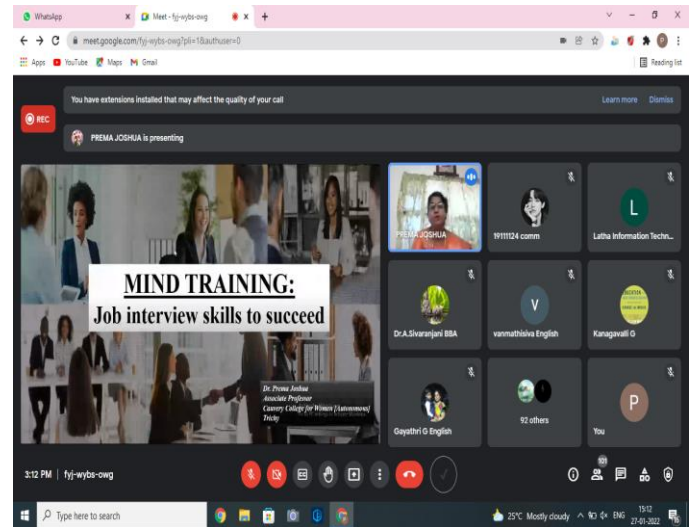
WhatsApp
Meet - fyj-wybs-owg
meet.google.com/fyj-wybs-owg?pli=1&authuser=0
Apps YouTube Maps Gmail
Reading list
REC
You have extensions installed that may affect the quality of your call
Learn more Dismiss
PREMA JOSHUA is presenting

MIND TRAINING:
Job interview skills to succeed

Dr. Prema Joshua
Associate Professor
Cauvery College for Women [Autonomous]
Trichy

PREMA JOSHUA
19111124 comm
Latha Information Techn...
Dr.A.Sivaranjani BBA
vanmathisiva English
Kanagavalli G
Gayathri G English
92 others
You

3:12 PM | fyj-wybs-owg
101

Type here to search
25°C Mostly cloudy ENG 15:12 27-01-2022